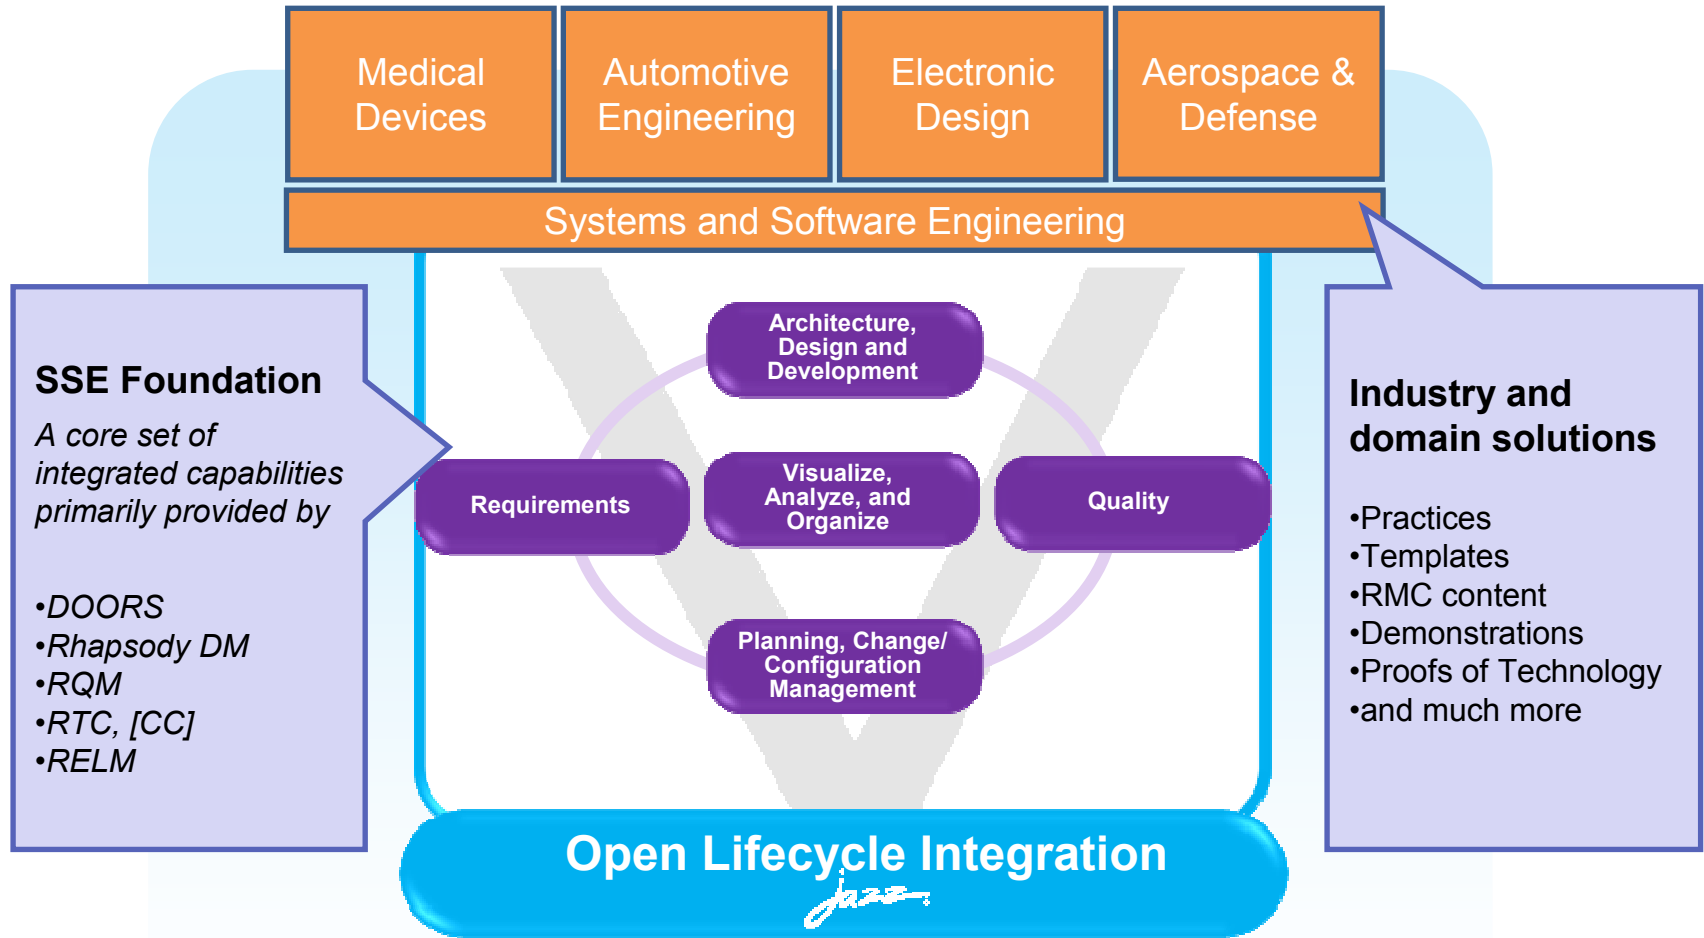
Medical Devices

Automotive Engineering

Electronic Design

Aerospace & Defense

Systems and Software Engineering

SSE Foundation

*A core set of integrated capabilities primarily provided by*

•*DOORS*
•*Rhapsody DM*
•*RQM*
•*RTC, [CC]*
•*RELM*

Architecture, Design and Development

Requirements

Visualize, Analyze, and Organize

Quality

Planning, Change/ Configuration Management

Industry and domain solutions

•Practices
•Templates
•RMC content
•Demonstrations
•Proofs of Technology
•and much more

Open Lifecycle Integration

Jazz